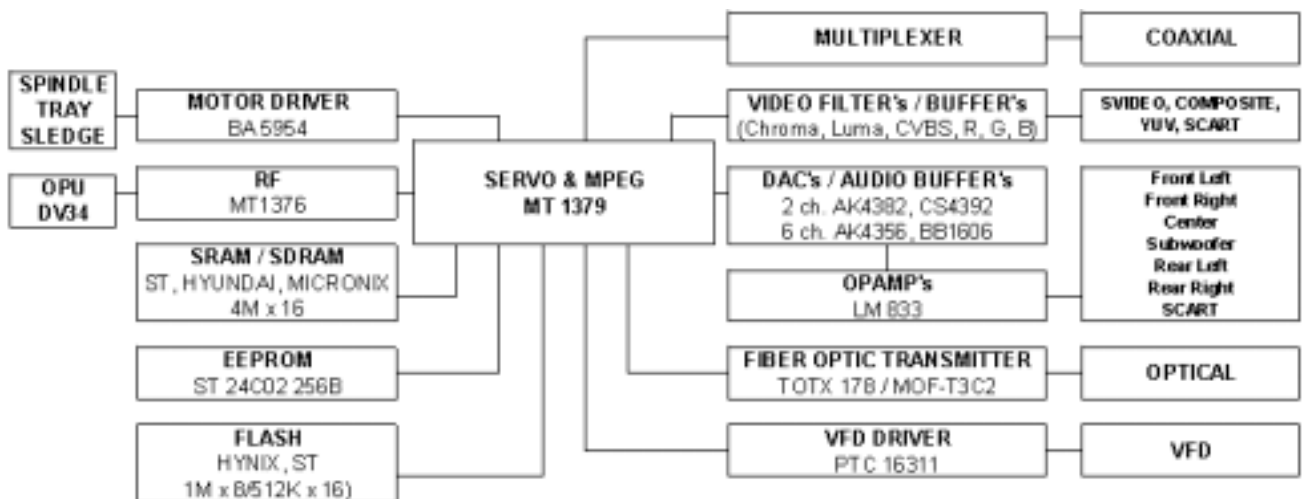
SPINDLE TRAY SLEDGE

MOTOR DRIVER
BA 5954

OPU DV34

RF
MT1376

SRAM / SDRAM
ST, HYUNDAI, MICRONIX
4M x 16

EEPROM
ST 24C02 256B

FLASH
HYNIX, ST
1M x 8/512K x 16)

SERVO & MPEG
MT 1379

MULTIPLEXER

COAXIAL

VIDEO FILTER's / BUFFER's
(Chroma, Luma, CVBS, R, G, B)

SVIDEO, COMPOSITE, YUV, SCART

DAC's / AUDIO BUFFER's
2 ch. AK4382, CS4392
6 ch. AK4356, BB1606

OPAMP's
LM 833

Front Left
Front Right
Center
Subwoofer
Rear Left
Rear Right
SCART

FIBER OPTIC TRANSMITTER
TOTX 178 / MOF-T3C2

OPTICAL

VFD DRIVER
PTC 16311

VFD